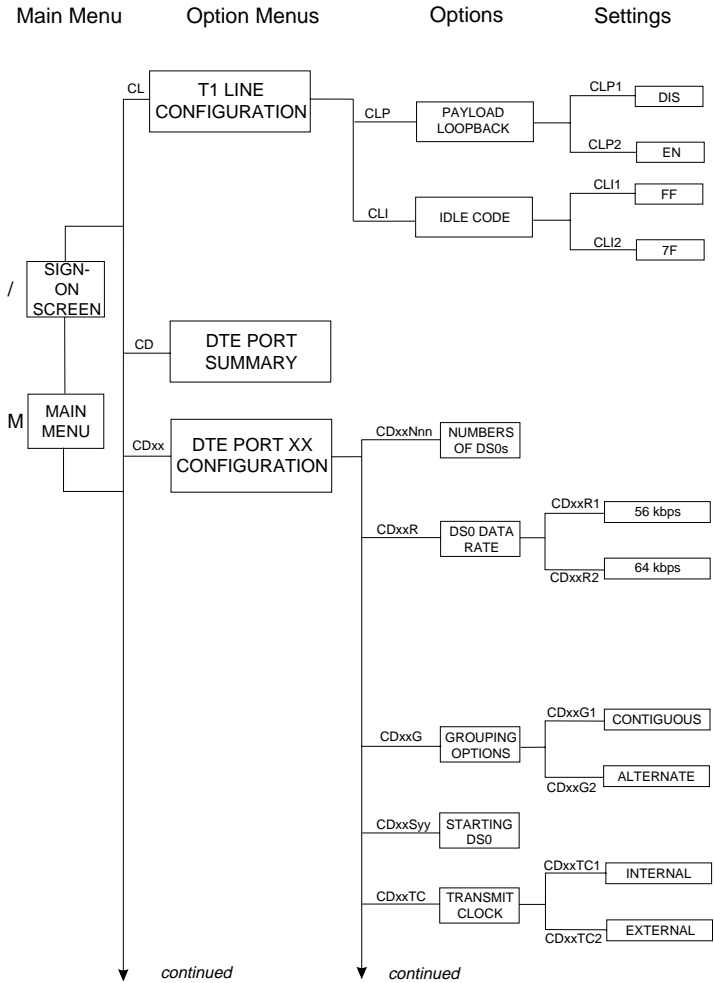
Main Menu

Option Menus

Options

Settings

CL

T1 LINE CONFIGURATION

CLP

PAYLOAD LOOPBACK

CLP1

DIS

CLP2

EN

CLI

IDLE CODE

CLI1

FF

CLI2

7F

/

SIGN-ON SCREEN

CD

DTE PORT SUMMARY

M

MAIN MENU

CDxx

DTE PORT XX CONFIGURATION

CDxxNnn

NUMBERS OF DS0s

CDxxR

DS0 DATA RATE

CDxxR1

56 kbps

CDxxR2

64 kbps

CDxxG

GROUPING OPTIONS

CDxxG1

CONTIGUOUS

CDxxG2

ALTERNATE

CDxxSyy

STARTING DS0

CDxxTC

TRANSMIT CLOCK

CDxxTC1

INTERNAL

CDxxTC2

EXTERNAL

continued

continued